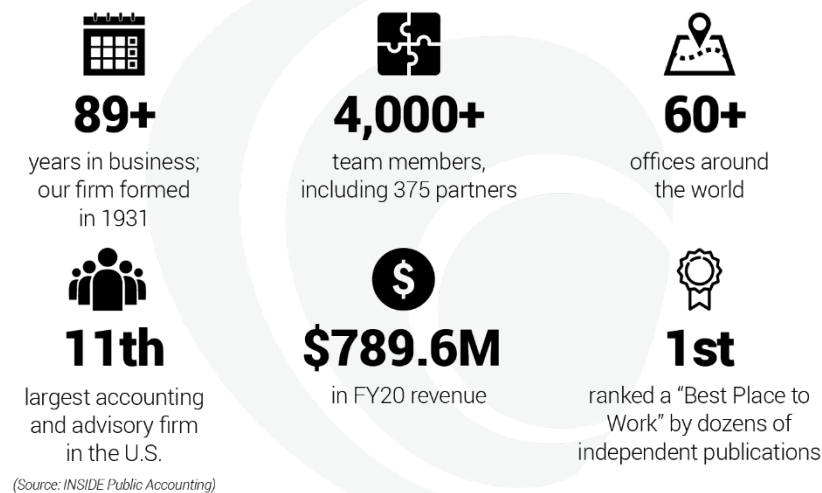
89+

years in business; our firm formed in 1931

4,000+

team members, including 375 partners

60+

offices around the world

11th

largest accounting and advisory firm in the U.S.

(Source: INSIDE Public Accounting)

$

$789.6M

in FY20 revenue

1st

ranked a "Best Place to Work" by dozens of independent publications